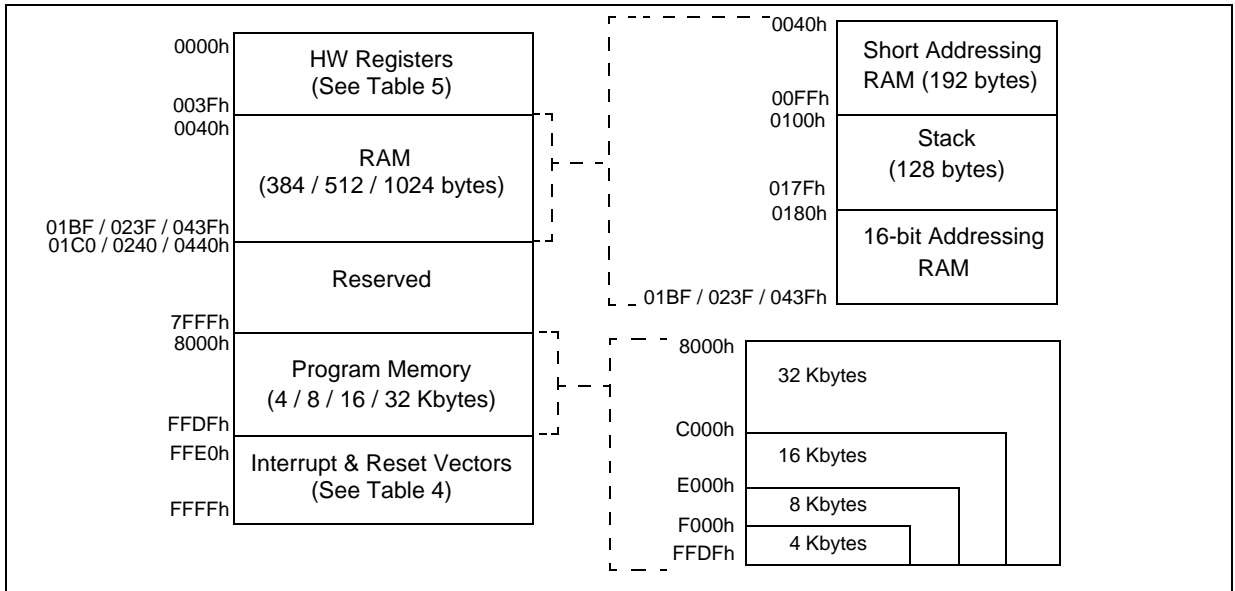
0000h
HW Registers
(See Table 5)
003Fh
0040h
RAM
(384 / 512 / 1024 bytes)
01BF / 023F / 043Fh
01C0 / 0240 / 0440h
Reserved
7FFFh
8000h
Program Memory
(4 / 8 / 16 / 32 Kbytes)
FFDFh
FFE0h
Interrupt & Reset Vectors
(See Table 4)
FFFFh

0040h
Short Addressing
RAM (192 bytes)
00FFh
0100h
Stack
(128 bytes)
017Fh
0180h
16-bit Addressing
RAM
01BF / 023F / 043Fh

8000h
32 Kbytes
C000h
16 Kbytes
E000h
8 Kbytes
F000h
4 Kbytes
FFDFh